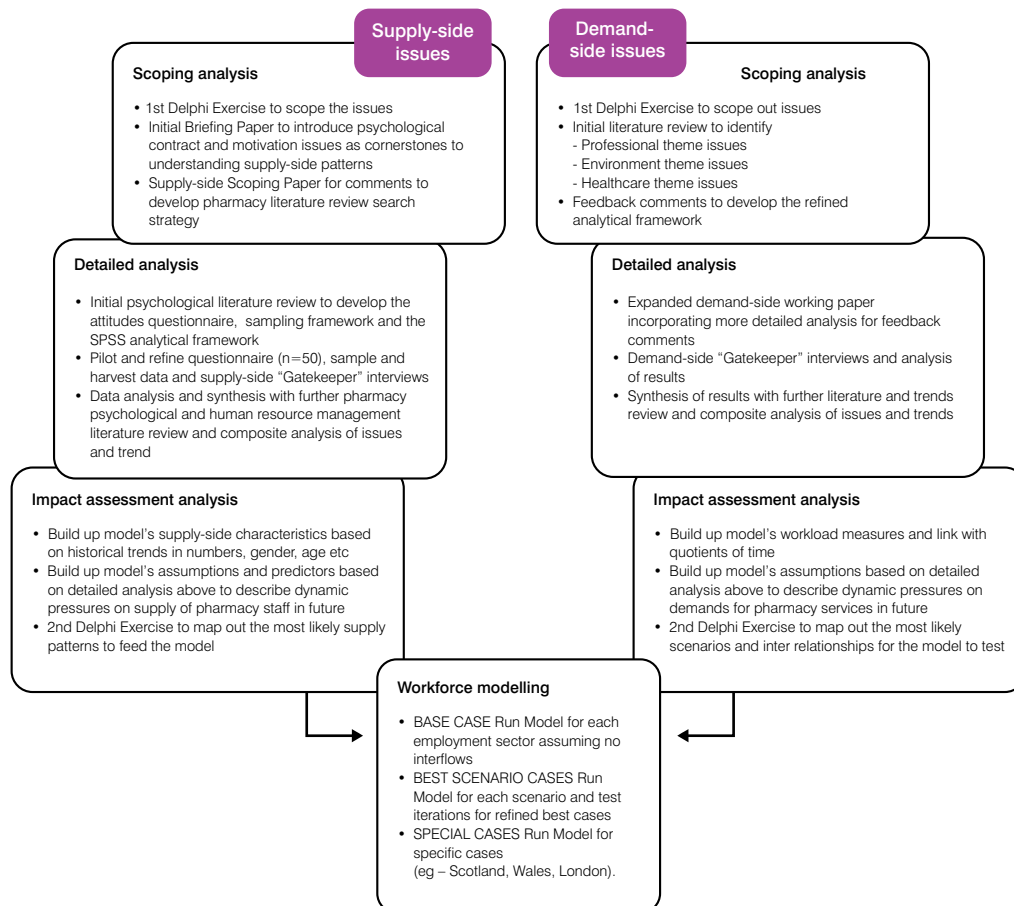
Supply-side issues

Scoping analysis

- 1st Delphi Exercise to scope the issues
- Initial Briefing Paper to introduce psychological contract and motivation issues as cornerstones to understanding supply-side patterns
- Supply-side Scoping Paper for comments to develop pharmacy literature review search strategy

Demand-side issues

Scoping analysis

- 1st Delphi Exercise to scope out issues
- Initial literature review to identify
 - Professional theme issues
 - Environment theme issues
 - Healthcare theme issues
- Feedback comments to develop the refined analytical framework

Detailed analysis

- Initial psychological literature review to develop the attitudes questionnaire, sampling framework and the SPSS analytical framework
- Pilot and refine questionnaire (n=50), sample and harvest data and supply-side "Gatekeeper" interviews
- Data analysis and synthesis with further pharmacy psychological and human resource management literature review and composite analysis of issues and trend

Detailed analysis

- Expanded demand-side working paper incorporating more detailed analysis for feedback comments
- Demand-side "Gatekeeper" interviews and analysis of results
- Synthesis of results with further literature and trends review and composite analysis of issues and trends

Impact assessment analysis

- Build up model's supply-side characteristics based on historical trends in numbers, gender, age etc
- Build up model's assumptions and predictors based on detailed analysis above to describe dynamic pressures on supply of pharmacy staff in future
- 2nd Delphi Exercise to map out the most likely supply patterns to feed the model

Impact assessment analysis

- Build up model's workload measures and link with quotients of time
- Build up model's assumptions based on detailed analysis above to describe dynamic pressures on demands for pharmacy services in future
- 2nd Delphi Exercise to map out the most likely scenarios and inter relationships for the model to test

Workforce modelling

- BASE CASE Run Model for each employment sector assuming no interflows
- BEST SCENARIO CASES Run Model for each scenario and test iterations for refined best cases
- SPECIAL CASES Run Model for specific cases (eg – Scotland, Wales, London).